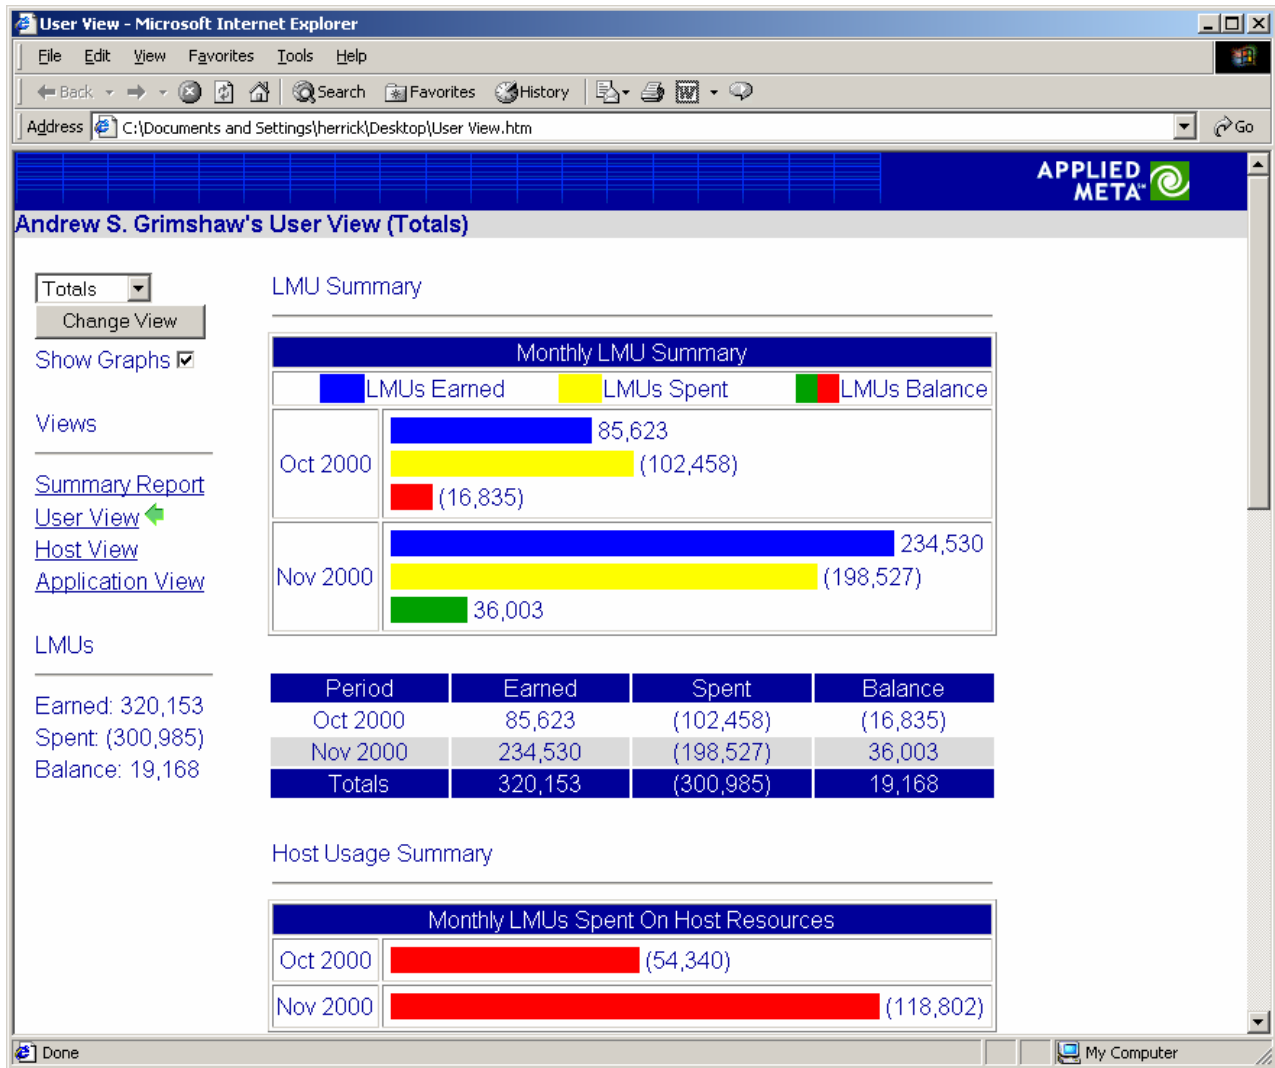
User View - Microsoft Internet Explorer

File Edit View Favorites Tools Help

Back Search Favorites History

Address C:\Documents and Settings\herrick\Desktop\User View.htm Go

APPLIED META™

Andrew S. Grimshaw's User View (Totals)

Totals
Change View
Show Graphs

Views

Summary Report
User View
Host View
Application View

LMUs

Earned: 320,153
Spent: (300,985)
Balance: 19,168

LMU Summary

Monthly LMU Summary

LMUs Earned LMUs Spent LMUs Balance

Oct 2000 85,623 (102,458) (16,835)

Nov 2000 234,530 (198,527) 36,003

| Period | Earned | Spent | Balance |
|---|---|---|---|
| Oct 2000 | 85,623 | (102,458) | (16,835) |
| Nov 2000 | 234,530 | (198,527) | 36,003 |
| Totals | 320,153 | (300,985) | 19,168 |

Host Usage Summary

Monthly LMUs Spent On Host Resources

Oct 2000 (54,340)

Nov 2000 (118,802)

Done My Computer